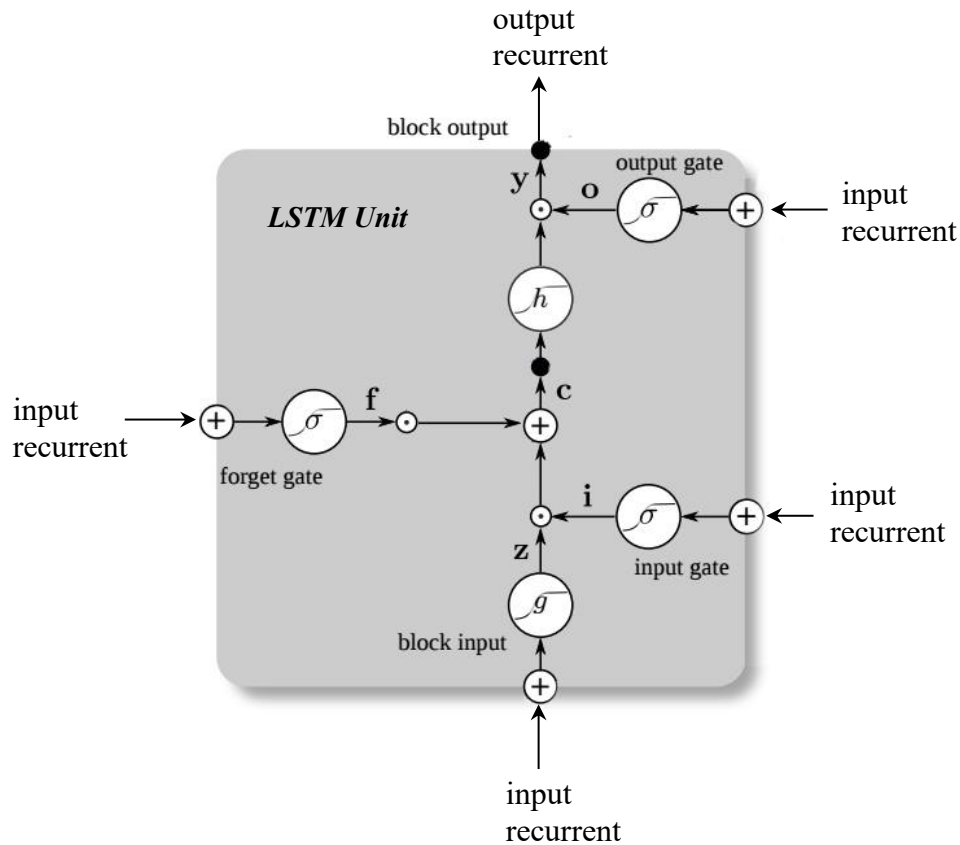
output
recurrent

block output

output gate

y

o

$\sigma$

input
recurrent

LSTM Unit

$h$

c

input
recurrent

f

$\sigma$

forget gate

i

$\sigma$

input
recurrent

z

input gate

$g$

block input

input
recurrent